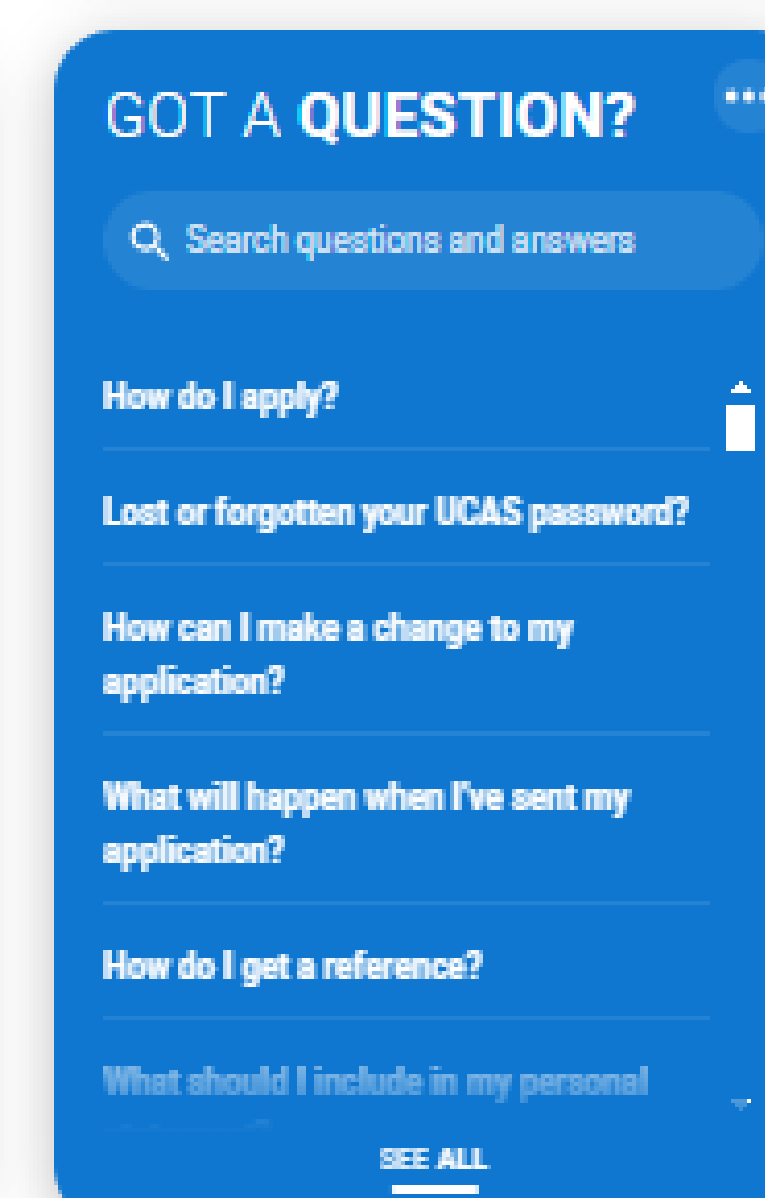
GOT A QUESTION?

Search questions and answers

How do I apply?

Lost or forgotten your UCAS password?

How can I make a change to my application?

What will happen when I've sent my application?

How do I get a reference?

What should I include in my personal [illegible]

SEE ALL